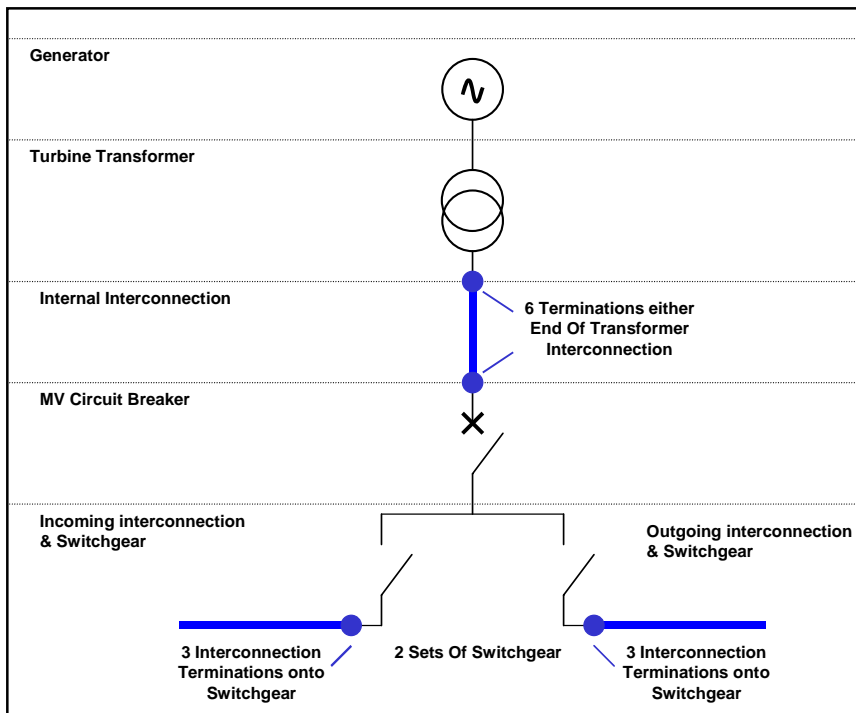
Generator

Turbine Transformer

Internal Interconnection

6 Terminations either End Of Transformer Interconnection

MV Circuit Breaker

Incoming interconnection & Switchgear

Outgoing interconnection & Switchgear

3 Interconnection Terminations onto Switchgear

2 Sets Of Switchgear

3 Interconnection Terminations onto Switchgear